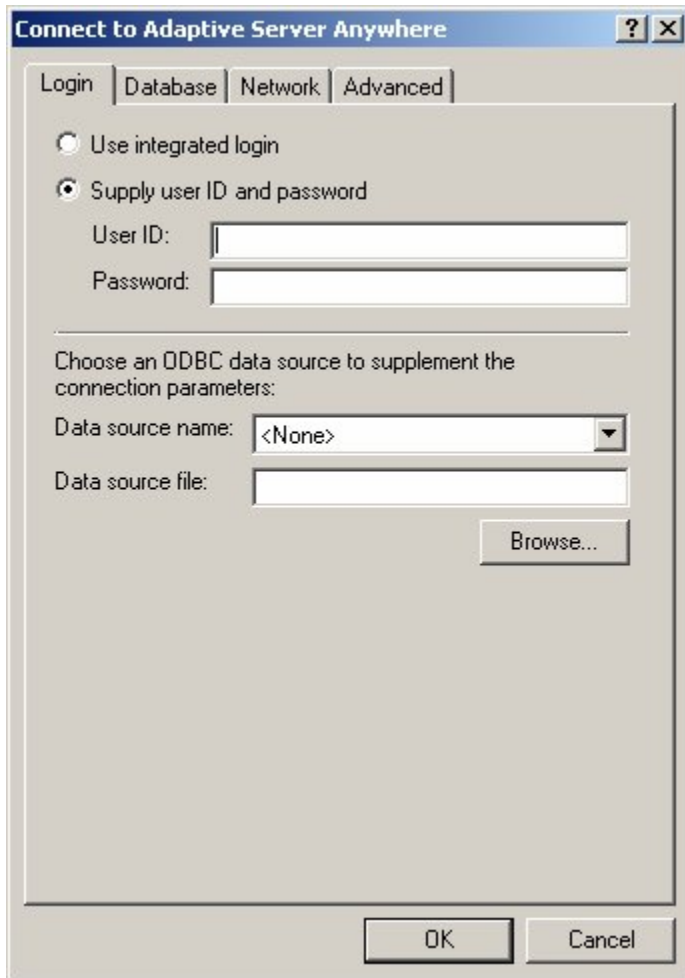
Connect to Adaptive Server Anywhere

?

X

Login | Database | Network | Advanced

Use integrated login

Supply user ID and password

User ID:

Password:

Choose an ODBC data source to supplement the connection parameters:

Data source name: <None>

Data source file:

Browse...

OK

Cancel